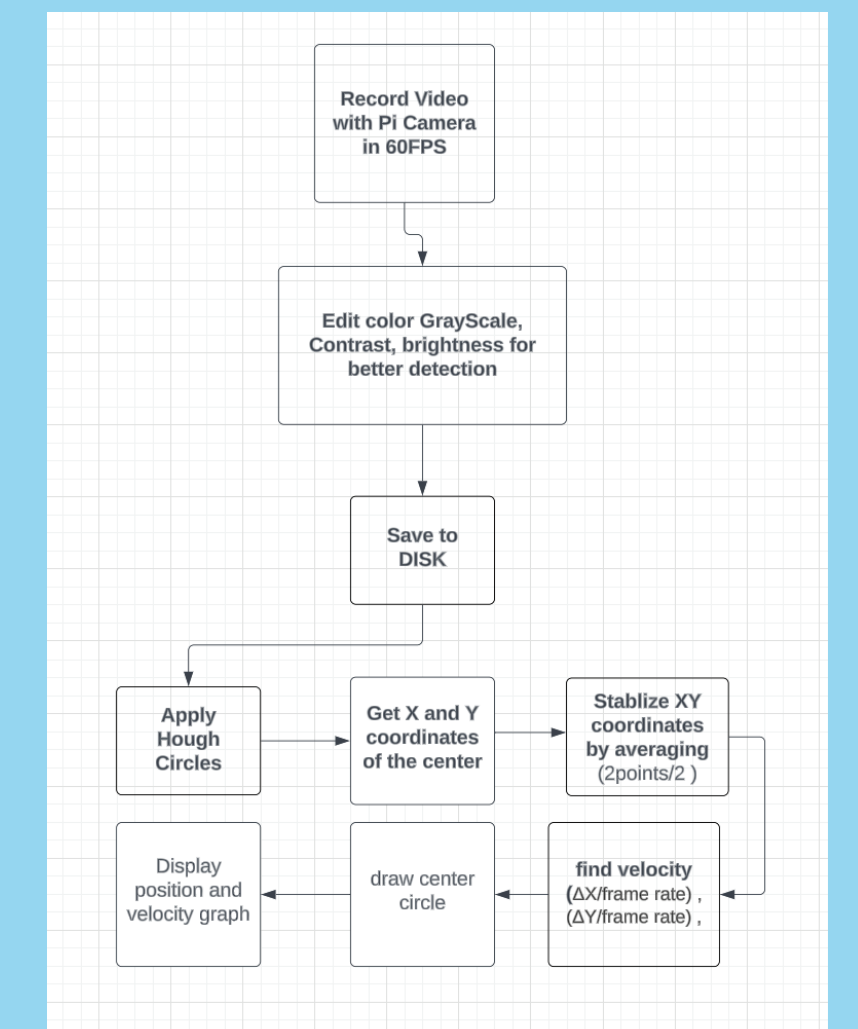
Record Video with Pi Camera in 60FPS

Edit color GrayScale, Contrast, brightness for better detection

Save to DISK

Apply Hough Circles

Get X and Y coordinates of the center

Stablize XY coordinates by averaging (2points/2 )

find velocity ($\Delta$X/frame rate) , ($\Delta$Y/frame rate) ,

draw center circle

Display position and velocity graph